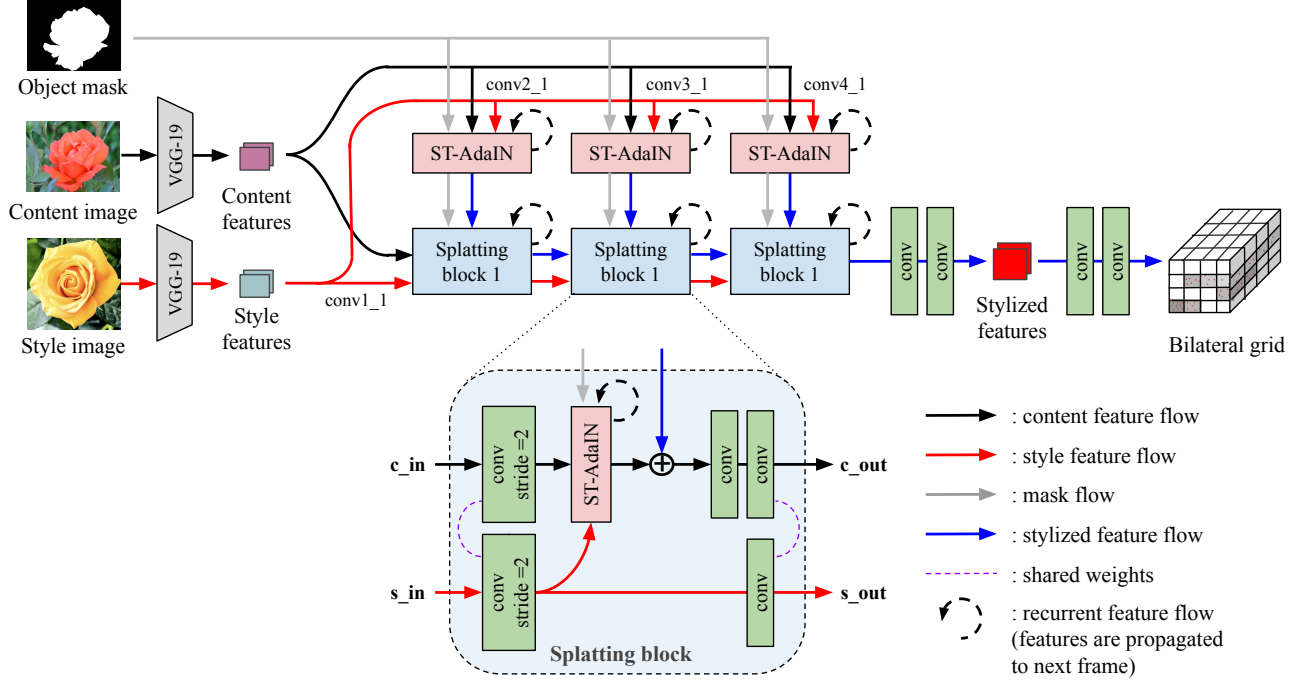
Object mask

Content image

Style image

VGG-19

VGG-19

Content features

Style features

conv1_1

conv2_1

conv3_1

conv4_1

ST-AdaIN

ST-AdaIN

ST-AdaIN

Splatting block 1

Splatting block 1

Splatting block 1

conv

conv

Stylized features

conv

conv

Bilateral grid

c_in

conv stride =2

ST-AdaIN

conv

conv

c_out

s_in

conv stride =2

conv

s_out

Splatting block

: content feature flow

: style feature flow

: mask flow

: stylized feature flow

: shared weights

: recurrent feature flow (features are propagated to next frame)